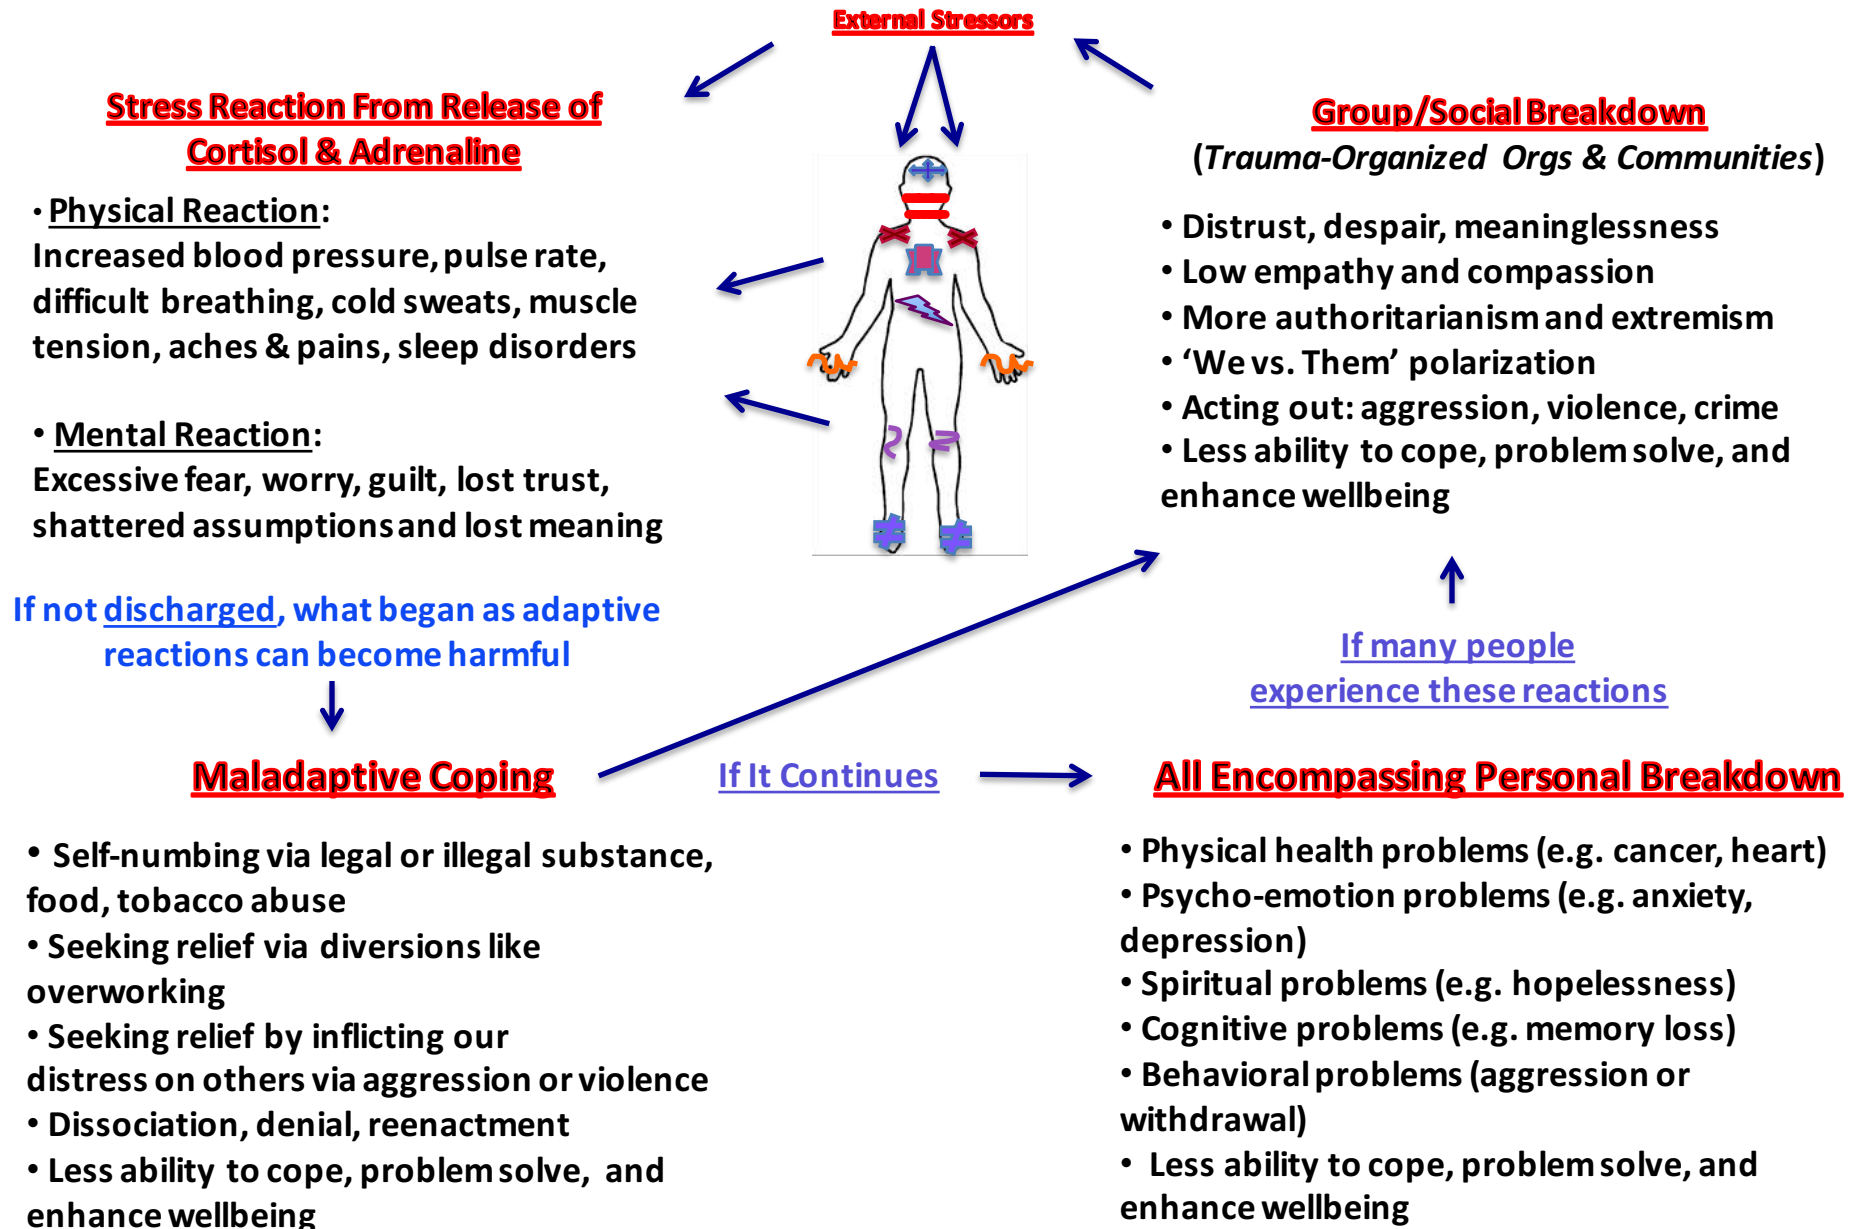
External Stressors

Stress Reaction From Release of Cortisol & Adrenaline

• Physical Reaction:
Increased blood pressure, pulse rate, difficult breathing, cold sweats, muscle tension, aches & pains, sleep disorders

• Mental Reaction:
Excessive fear, worry, guilt, lost trust, shattered assumptions and lost meaning

Group/Social Breakdown
(Trauma-Organized Orgs & Communities)

• Distrust, despair, meaninglessness
• Low empathy and compassion
• More authoritarianism and extremism
• 'We vs. Them' polarization
• Acting out: aggression, violence, crime
• Less ability to cope, problem solve, and enhance wellbeing

If not discharged, what began as adaptive reactions can become harmful

If many people experience these reactions

Maladaptive Coping

If It Continues

All Encompassing Personal Breakdown

• Self-numbing via legal or illegal substance, food, tobacco abuse
• Seeking relief via diversions like overworking
• Seeking relief by inflicting our distress on others via aggression or violence
• Dissociation, denial, reenactment
• Less ability to cope, problem solve, and enhance wellbeing

• Physical health problems (e.g. cancer, heart)
• Psycho-emotion problems (e.g. anxiety, depression)
• Spiritual problems (e.g. hopelessness)
• Cognitive problems (e.g. memory loss)
• Behavioral problems (aggression or withdrawal)
• Less ability to cope, problem solve, and enhance wellbeing